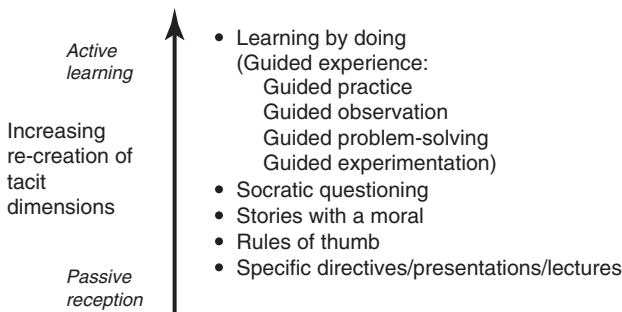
Active learning

Increasing re-creation of tacit dimensions

Passive reception

• Learning by doing
(Guided experience:
Guided practice
Guided observation
Guided problem-solving
Guided experimentation)
• Socratic questioning
• Stories with a moral
• Rules of thumb
• Specific directives/presentations/lectures